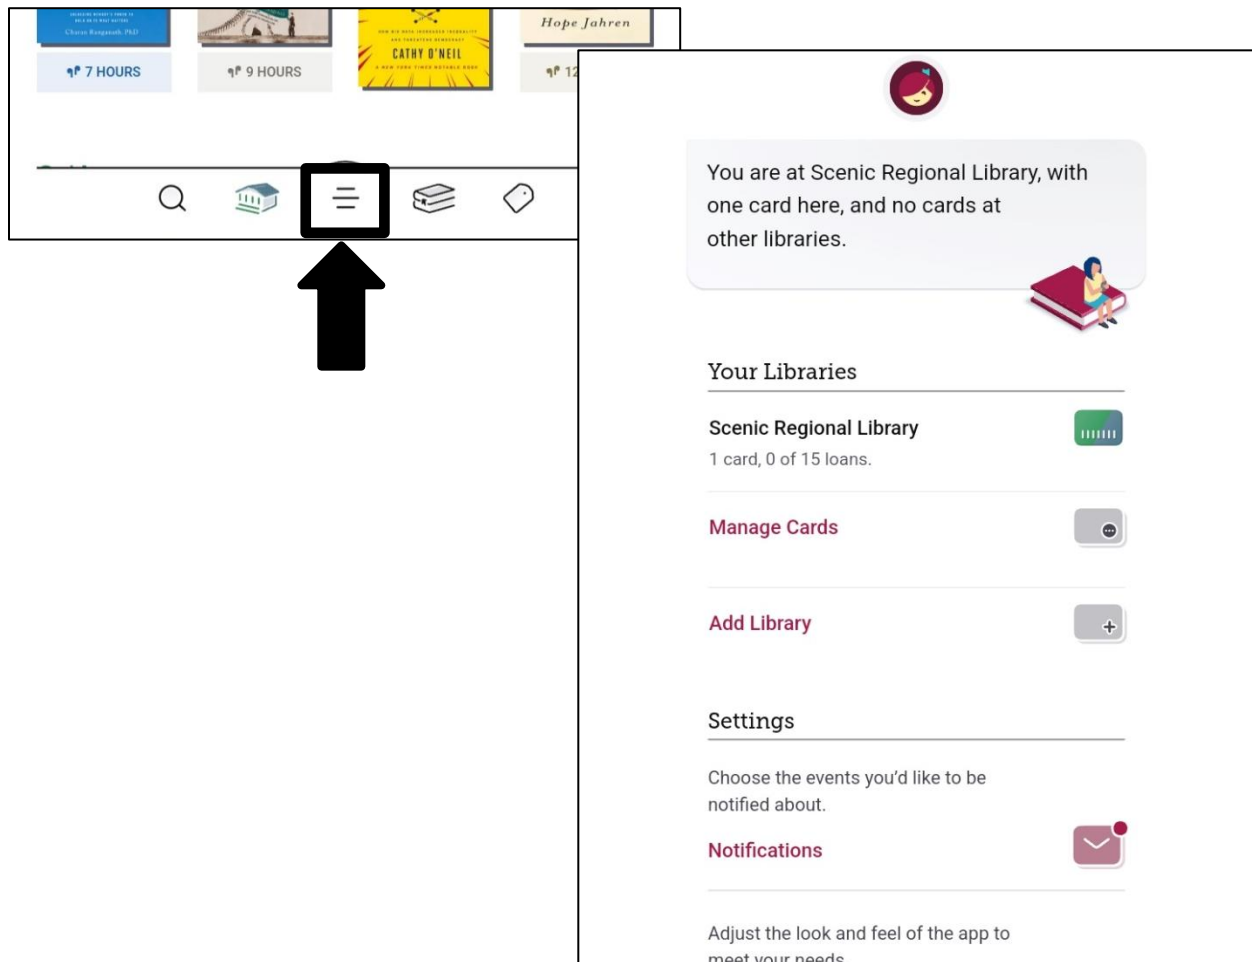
Charan Ranganath, PhD

CATHY O'NEIL

Hope Jahren

7 HOURS

9 HOURS

12

You are at Scenic Regional Library, with one card here, and no cards at other libraries.

Your Libraries

Scenic Regional Library

1 card, 0 of 15 loans.

Manage Cards

Add Library

Settings

Choose the events you'd like to be notified about.

Notifications

Adjust the look and feel of the app to meet your needs